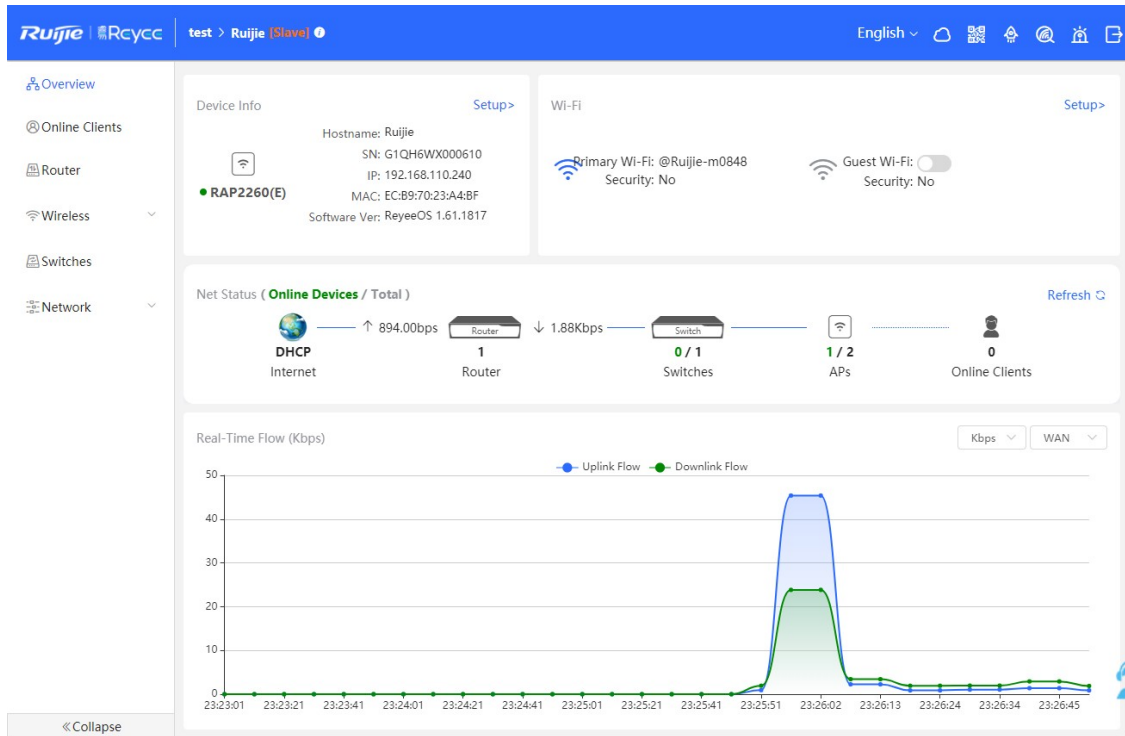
Ruijie | Reyee test > Ruijie [Slave]

English

Overview
Online Clients
Router
Wireless
Switches
Network

Collapse

Device Info Setup>
Hostname: Ruijie
SN: G1QH6WX000610
IP: 192.168.110.240
MAC: EC:B9:70:23:A4:BF
Software Ver: ReyeeOS 1.61.1817
● RAP2260(E)

Wi-Fi Setup>
Primary Wi-Fi: @Ruijie-m0848
Security: No
Guest Wi-Fi:
Security: No

Net Status ( Online Devices / Total ) Refresh
↑ 894.00bps Router ↓ 1.88Kbps Switch
DHCP
Internet
1
Router
0 / 1
Switches
1 / 2
APs
0
Online Clients

Real-Time Flow (Kbps) Kbps WAN
Uplink Flow Downlink Flow
50
40
30
20
10
0
23:23:01 23:23:21 23:23:41 23:24:01 23:24:21 23:24:41 23:25:01 23:25:21 23:25:41 23:25:51 23:26:02 23:26:13 23:26:24 23:26:34 23:26:45